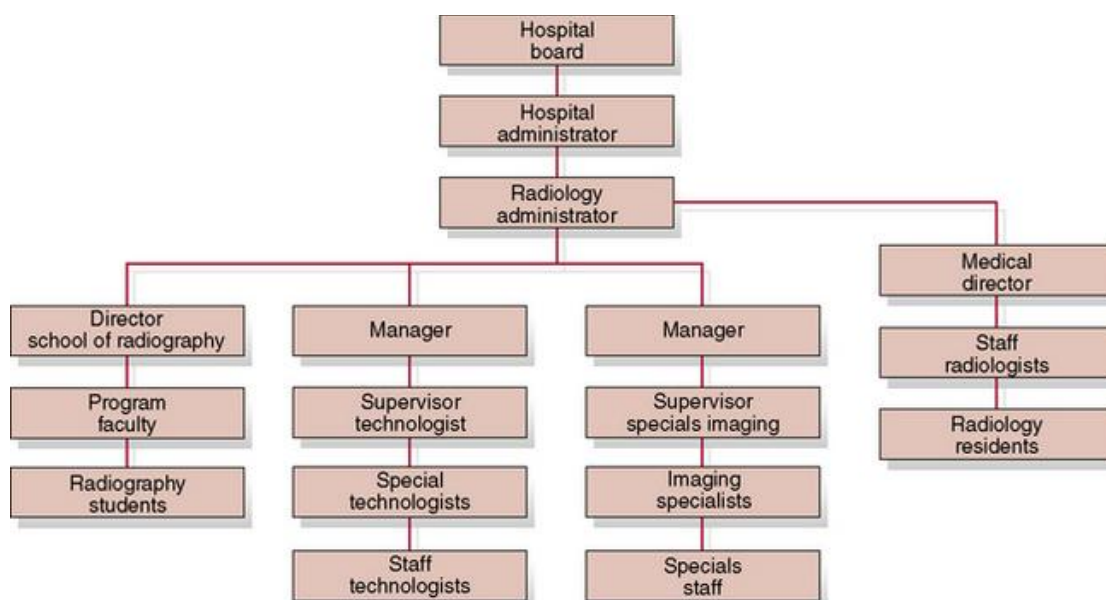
Hospital board

Hospital administrator

Radiology administrator

Director school of radiography

Program faculty

Radiography students

Manager

Supervisor technologist

Special technologists

Staff technologists

Manager

Supervisor specials imaging

Imaging specialists

Specials staff

Medical director

Staff radiologists

Radiology residents